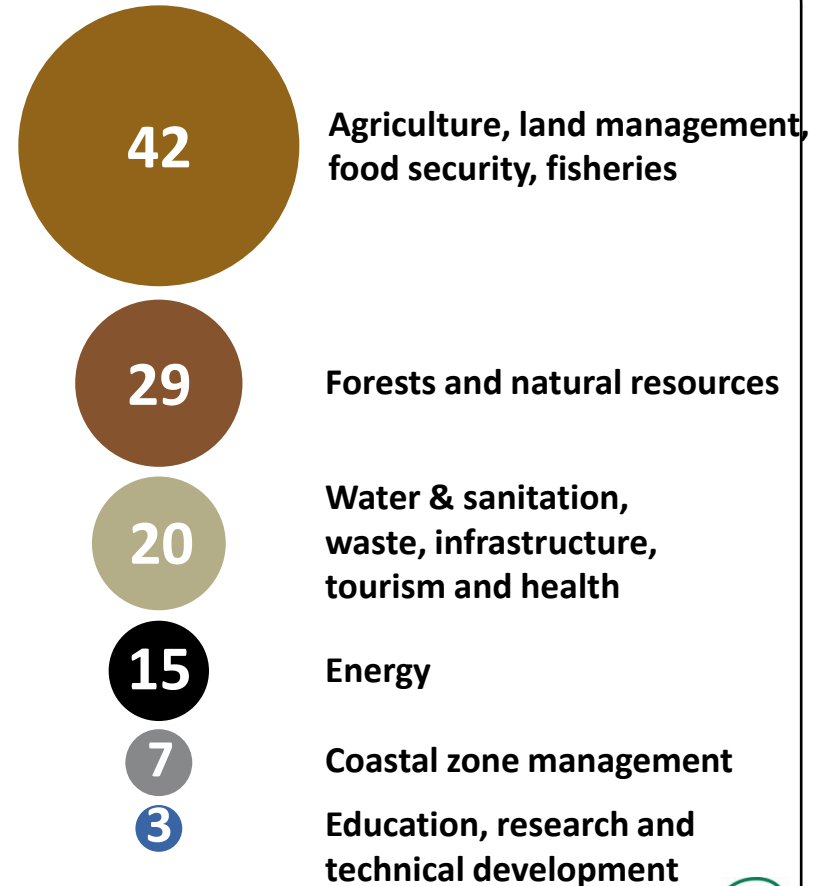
42 Agriculture, land management, food security, fisheries

29 Forests and natural resources

20 Water & sanitation, waste, infrastructure, tourism and health

15 Energy

7 Coastal zone management

3 Education, research and technical development